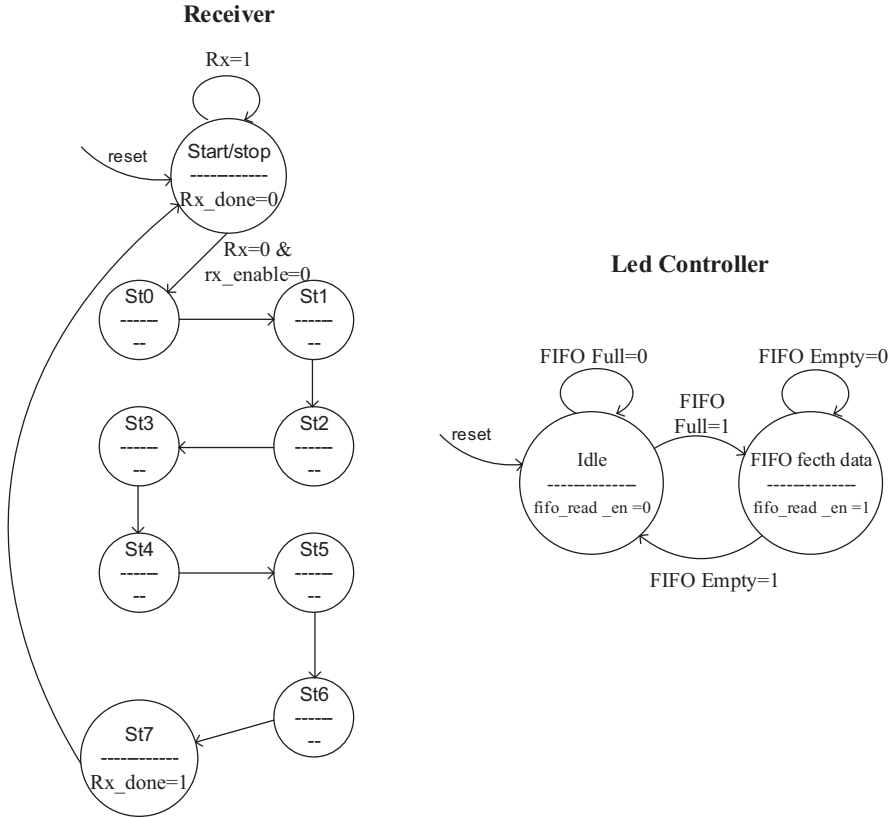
Receiver

Rx=1

reset

Start/stop
-----------
Rx_done=0

Rx=0 &
rx_enable=0

St0
------
--

St1
------
--

St2
------
--

St3
------
--

St4
------
--

St5
------
--

St6
------
--

St7
-----------
Rx_done=1

Led Controller

FIFO Full=0

FIFO Empty=0

FIFO
Full=1

reset

Idle
-------------
fifo_read _en =0

FIFO fecth data
-------------
fifo_read _en =1

FIFO Empty=1